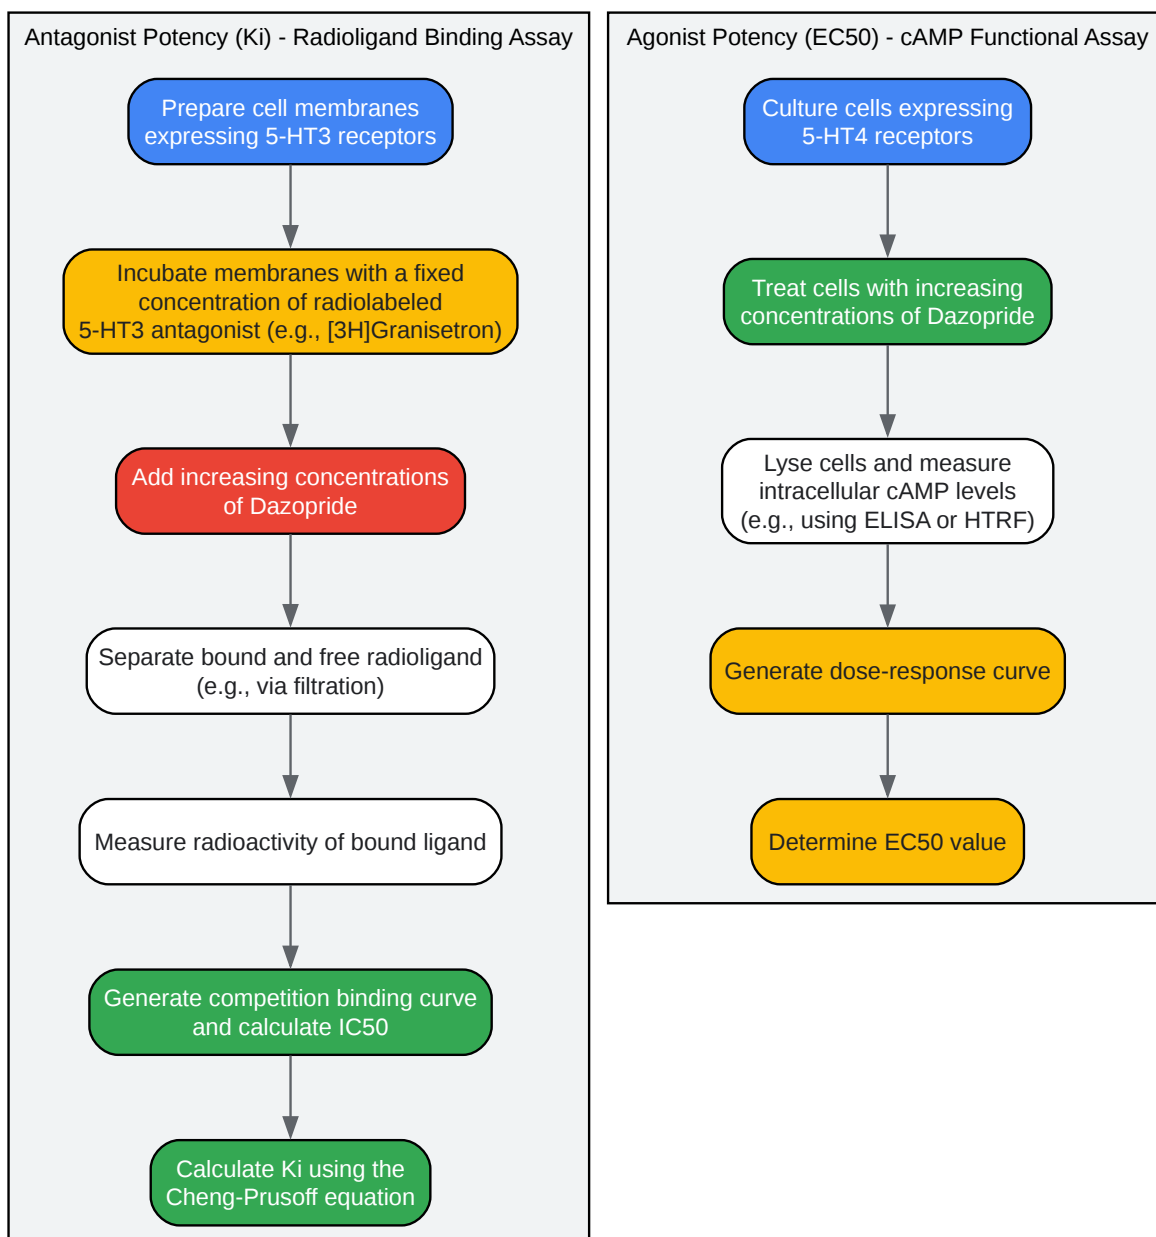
Antagonist Potency (Ki) - Radioligand Binding Assay

Prepare cell membranes expressing 5-HT3 receptors

Incubate membranes with a fixed concentration of radiolabeled 5-HT3 antagonist (e.g., [3H]Granisetron)

Add increasing concentrations of Dazopride

Separate bound and free radioligand (e.g., via filtration)

Measure radioactivity of bound ligand

Generate competition binding curve and calculate IC50

Calculate Ki using the Cheng-Prusoff equation

Agonist Potency (EC50) - cAMP Functional Assay

Culture cells expressing 5-HT4 receptors

Treat cells with increasing concentrations of Dazopride

Lyse cells and measure intracellular cAMP levels (e.g., using ELISA or HTRF)

Generate dose-response curve

Determine EC50 value